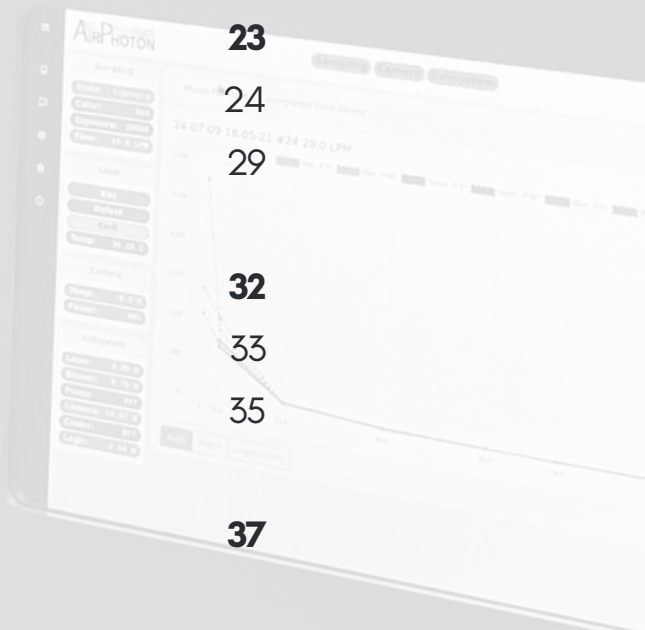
AirPhoton

23

24

29

32

33

35

37

Sampling

Laser

Camera

Subsystem

Sampling Camera Subsystem

Phase Fn

Integrated Time Series

24-07-09 18-05-21 #24 20.0 LPM

Key

Default

Save

Lin

Fixed

Logarithmic